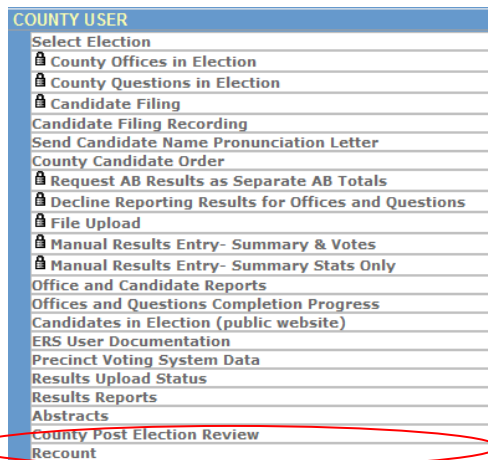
COUNTY USER
Select Election
County Offices in Election
County Questions in Election
Candidate Filing
Candidate Filing Recording
Send Candidate Name Pronunciation Letter
County Candidate Order
Request AB Results as Separate AB Totals
Decline Reporting Results for Offices and Questions
File Upload
Manual Results Entry- Summary & Votes
Manual Results Entry- Summary Stats Only
Office and Candidate Reports
Offices and Questions Completion Progress
Candidates in Election (public website)
ERS User Documentation
Precinct Voting System Data
Results Upload Status
Results Reports
Abstracts
County Post Election Review
Recount